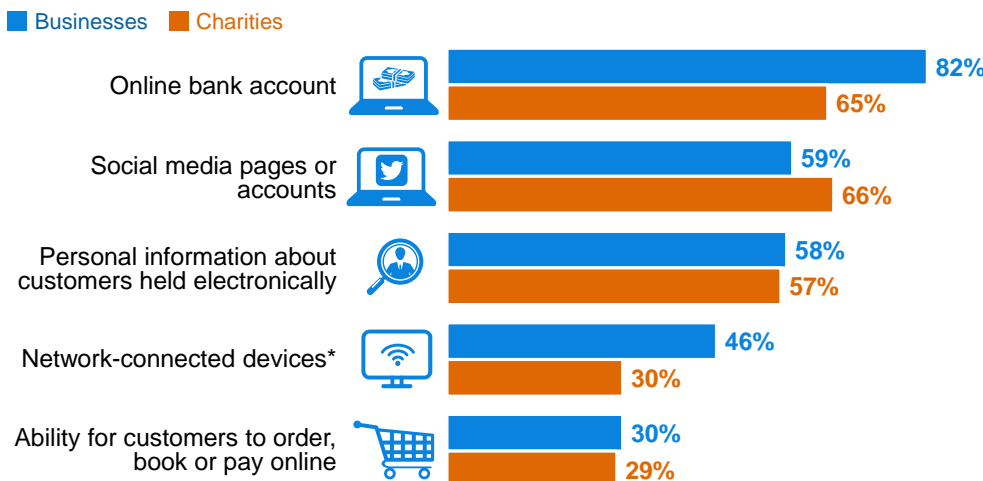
Businesses Charities

Online bank account 82% 65%

Social media pages or accounts 59% 66%

Personal information about customers held electronically 58% 57%

Network-connected devices* 46% 30%

Ability for customers to order, book or pay online 30% 29%